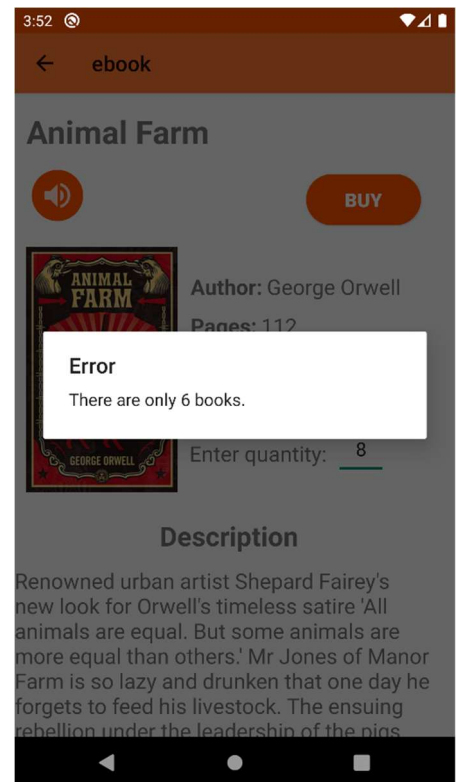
3:52

ebook

Animal Farm

BUY

ANIMAL FARM

GEORGE ORWELL

Author: George Orwell

Pages: 112

Error

There are only 6 books.

Enter quantity: 8

Description

Renowned urban artist Shepard Fairey's new look for Orwell's timeless satire 'All animals are equal. But some animals are more equal than others.' Mr Jones of Manor Farm is so lazy and drunken that one day he forgets to feed his livestock. The ensuing rebellion under the leadership of the pigs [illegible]